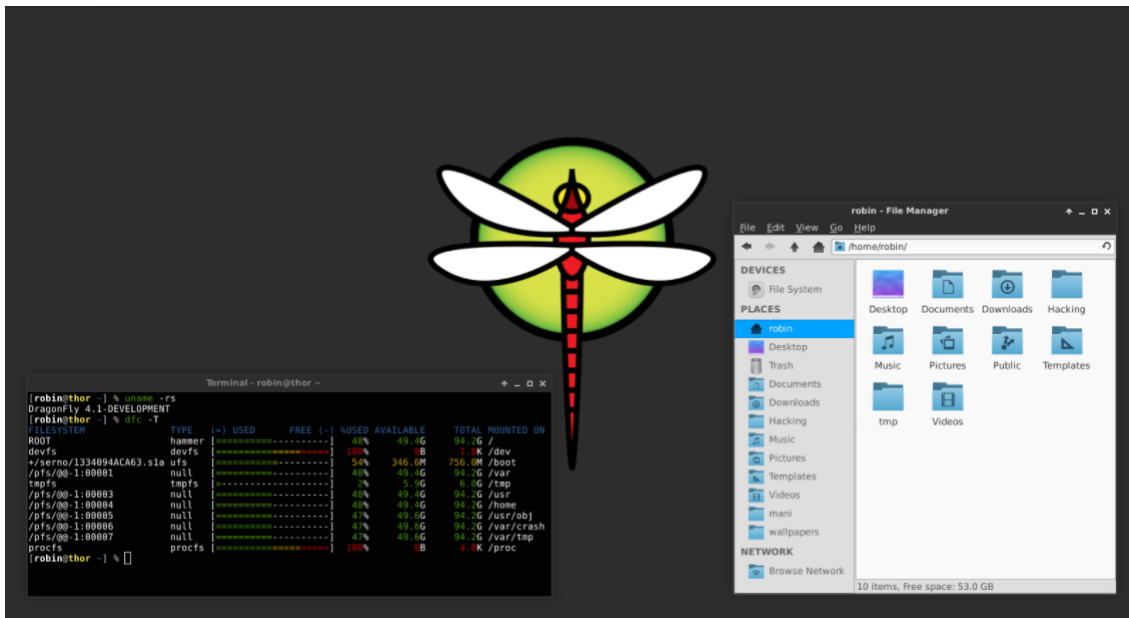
Terminal - robin@thor ~

[robin@thor ~] % uname -rs
DragonFly 4.1-DEVELOPMENT
[robin@thor ~] % dfc -T

| FILESYSTEM | TYPE | (=) USED | FREE (-) | %USED | AVAILABLE | TOTAL | MOUNTED ON |
|---|---|---|---|---|---|---|---|
| ROOT | hammer | [==========---------] | | 48% | 49.4G | 94.2G | / |
| devfs | devfs | [===================] | | 100% | 0B | 1.0K | /dev |
| +/serno/1334094ACA63.s1a | ufs | [==========---------] | | 54% | 346.6M | 756.0M | /boot |
| /pfs/@@-1:00001 | null | [==========---------] | | 48% | 49.4G | 94.2G | /var |
| tmpfs | tmpfs | [-------------------] | | 2% | 5.9G | 6.0G | /tmp |
| /pfs/@@-1:00003 | null | [==========---------] | | 48% | 49.4G | 94.2G | /usr |
| /pfs/@@-1:00004 | null | [==========---------] | | 48% | 49.4G | 94.2G | /home |
| /pfs/@@-1:00005 | null | [==========---------] | | 47% | 49.6G | 94.2G | /usr/obj |
| /pfs/@@-1:00006 | null | [==========---------] | | 47% | 49.6G | 94.2G | /var/crash |
| /pfs/@@-1:00007 | null | [==========---------] | | 47% | 49.6G | 94.2G | /var/tmp |
| procfs | procfs | [===================] | | 100% | 0B | 4.0K | /proc |

[robin@thor ~] %

robin - File Manager

File Edit View Go Help

/home/robin/

DEVICES
File System
PLACES
robin
Desktop
Trash
Documents
Downloads
Hacking
Music
Pictures
Templates
Videos
mani
wallpapers
NETWORK
Browse Network

Desktop
Documents
Downloads
Hacking
Music
Pictures
Public
Templates
tmp
Videos

10 items, Free space: 53.0 GB